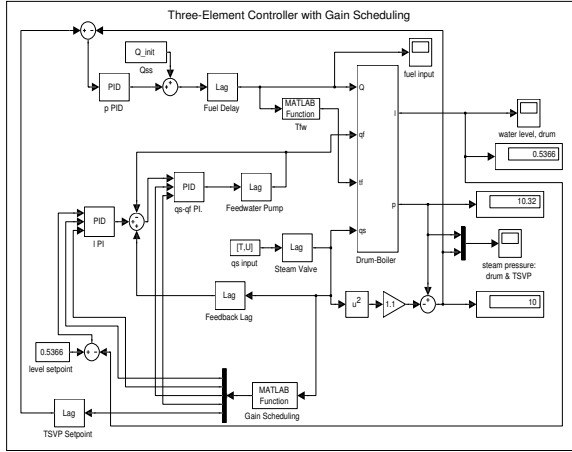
Three-Element Controller with Gain Scheduling

+ -

Q_init
Qss

PID
p PID

+ +

Lag
Fuel Delay

MATLAB Function
Tfw

fuel input

Q

qf

tf

l

P

qs

Drum-Boiler

water level, drum

0.5366

PID
qs-qf PI.

Lag
Feedwater Pump

PID
l PI

+ +

10.32

[T,U]
qs input

Lag
Steam Valve

steam pressure: drum & TSVP

Lag
Feedback Lag

$u^2$

1.1

+ -

10

0.5366
level setpoint

+ -

MATLAB Function
Gain Scheduling

Lag
TSVP Setpoint